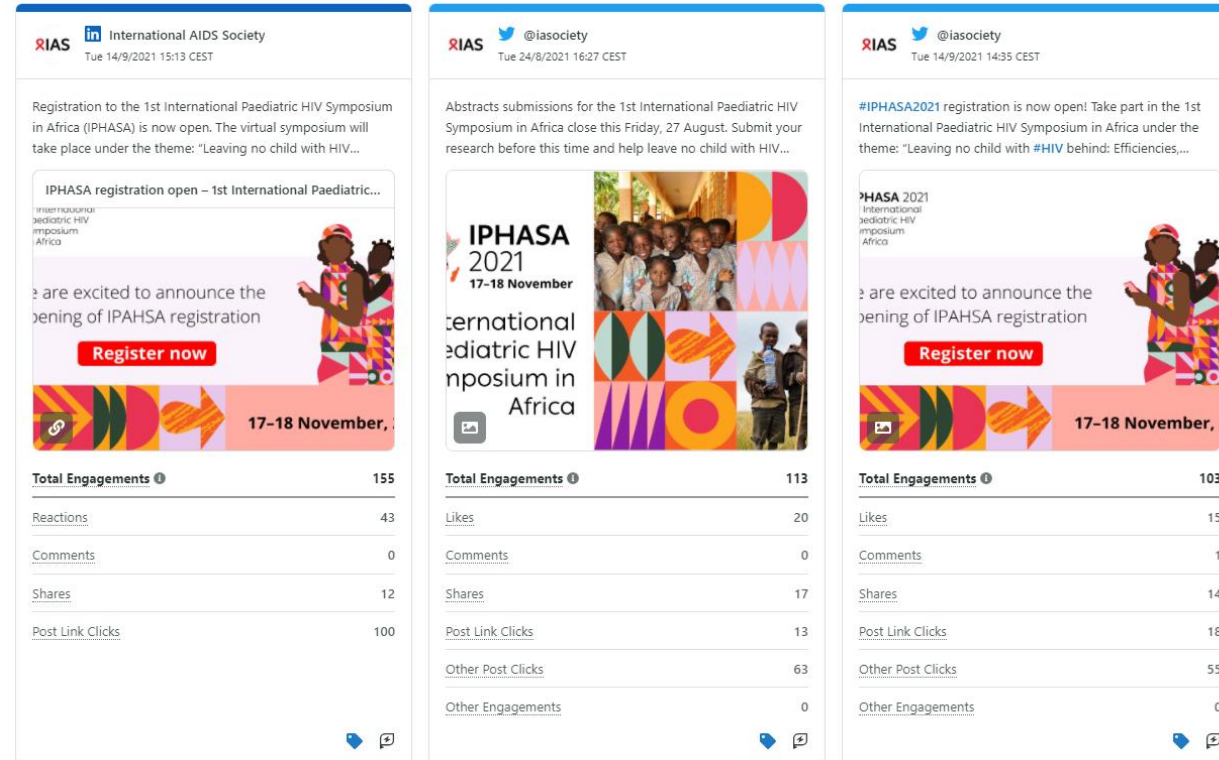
IAS International AIDS Society
Tue 14/9/2021 15:13 CEST

Registration to the 1st International Paediatric HIV Symposium in Africa (IPHASA) is now open. The virtual symposium will take place under the theme: "Leaving no child with HIV...

IPHASA registration open – 1st International Paediatric...

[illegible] aediatric HIV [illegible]mposium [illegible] Africa

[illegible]e are excited to announce the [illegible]pening of IPAHSA registration

Register now

17–18 November, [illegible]

| Total Engagements | 155 |
|---|---|
| Reactions | 43 |
| Comments | 0 |
| Shares | 12 |
| Post Link Clicks | 100 |

IAS @iasociety
Tue 24/8/2021 16:27 CEST

Abstracts submissions for the 1st International Paediatric HIV Symposium in Africa close this Friday, 27 August. Submit your research before this time and help leave no child with HIV...

IPHASA 2021
17–18 November
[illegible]ternational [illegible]ediatric HIV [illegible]mposium in Africa

| Total Engagements | 113 |
|---|---|
| Likes | 20 |
| Comments | 0 |
| Shares | 17 |
| Post Link Clicks | 13 |
| Other Post Clicks | 63 |
| Other Engagements | 0 |

IAS @iasociety
Tue 14/9/2021 14:35 CEST

#IPHASA2021 registration is now open! Take part in the 1st International Paediatric HIV Symposium in Africa under the theme: "Leaving no child with #HIV behind: Efficiencies,...

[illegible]HASA 2021 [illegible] International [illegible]ediatric HIV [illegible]mposium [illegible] Africa

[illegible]e are excited to announce the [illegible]pening of IPAHSA registration

Register now

17–18 November, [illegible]

| Total Engagements | 103 |
|---|---|
| Likes | 15 |
| Comments | 1 |
| Shares | 14 |
| Post Link Clicks | 18 |
| Other Post Clicks | 55 |
| Other Engagements | 0 |